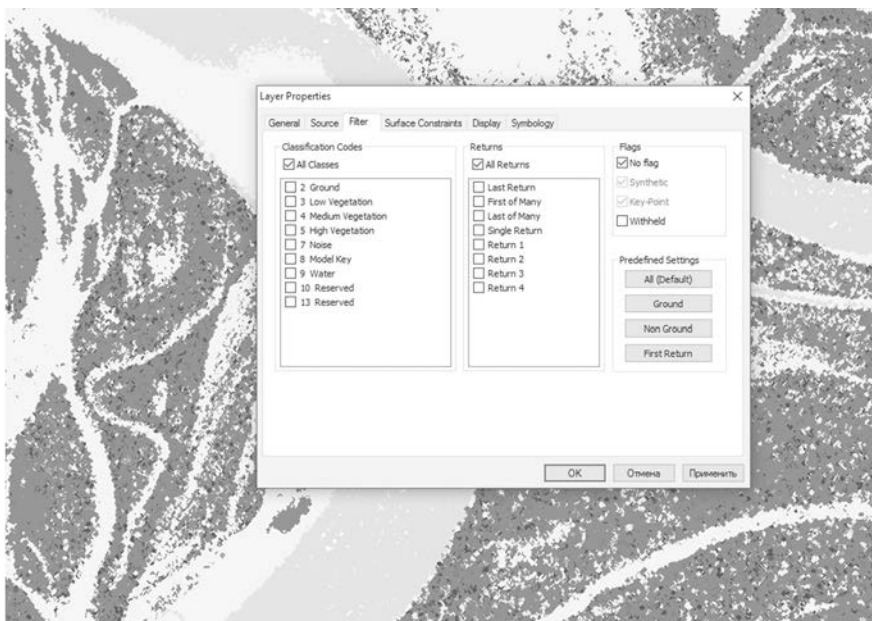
Layer Properties

×

General Source Filter Surface Constraints Display Symbology

Classification Codes

All Classes

2 Ground
3 Low Vegetation
4 Medium Vegetation
5 High Vegetation
7 Noise
8 Model Key
9 Water
10 Reserved
13 Reserved

Returns

All Returns

Last Return
First of Many
Last of Many
Single Return
Return 1
Return 2
Return 3
Return 4

Flags

No flag
Synthetic
Key-Point
Withheld

Predefined Settings

All (Default)
Ground
Non Ground
First Return

OK Отмена Применить